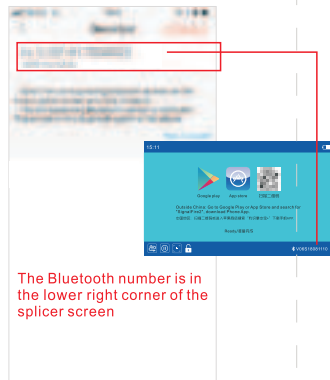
13:11

Google play

App store

扫描二维码

Outside China: Go to Google Play or App Store and search for "Signal Fire3", download Phone App

Ready

VO8510801110

The Bluetooth number is in the lower right corner of the splicer screen